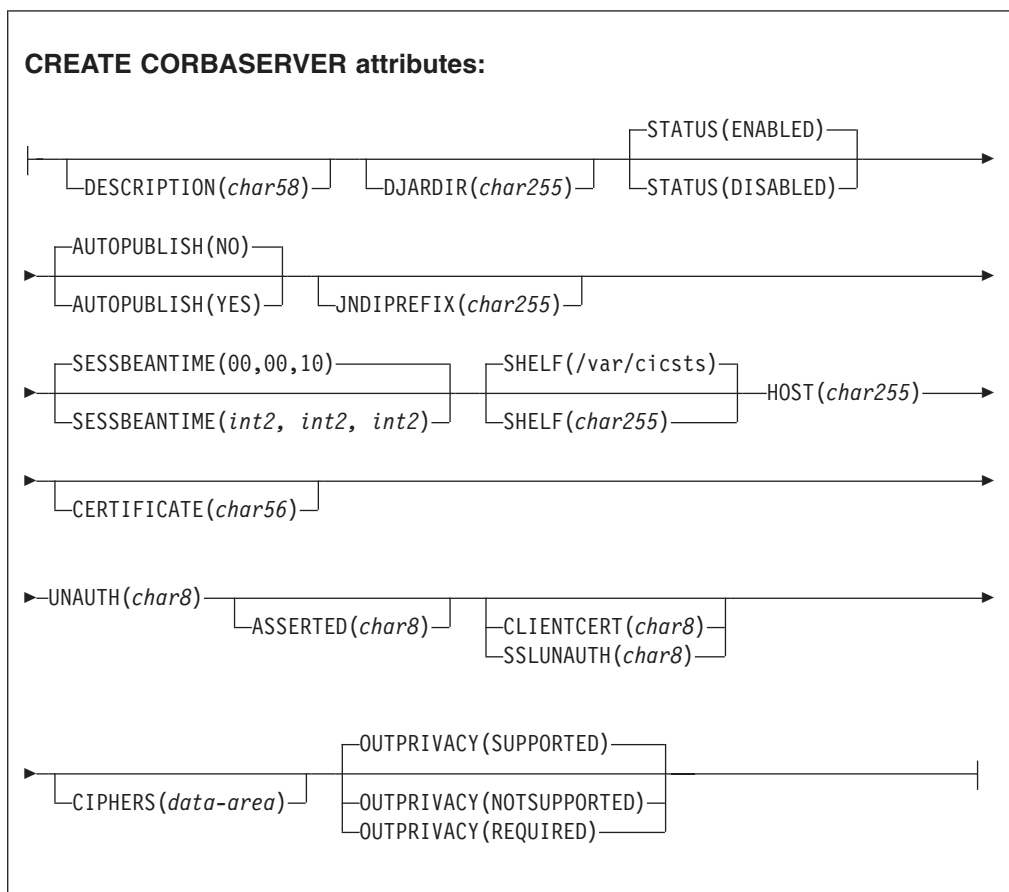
**CREATE CORBASERVER attributes:**

DESCRIPTION(*char58*)
DJARDIR(*char255*)
STATUS(ENABLED)
STATUS(DISABLED)

AUTOPUBLISH(NO)
AUTOPUBLISH(YES)
JNDIPREFIX(*char255*)

SESSBEANTIME(00,00,10)
SESSBEANTIME(*int2, int2, int2*)
SHELF(/var/cicsts)
SHELF(*char255*)
HOST(*char255*)

CERTIFICATE(*char56*)

UNAUTH(*char8*)
ASSERTED(*char8*)
CLIENTCERT(*char8*)
SSLUNAUTH(*char8*)

CIPHERS(*data-area*)
OUTPRIVACY(SUPPORTED)
OUTPRIVACY(NOTSUPPORTED)
OUTPRIVACY(REQUIRED)